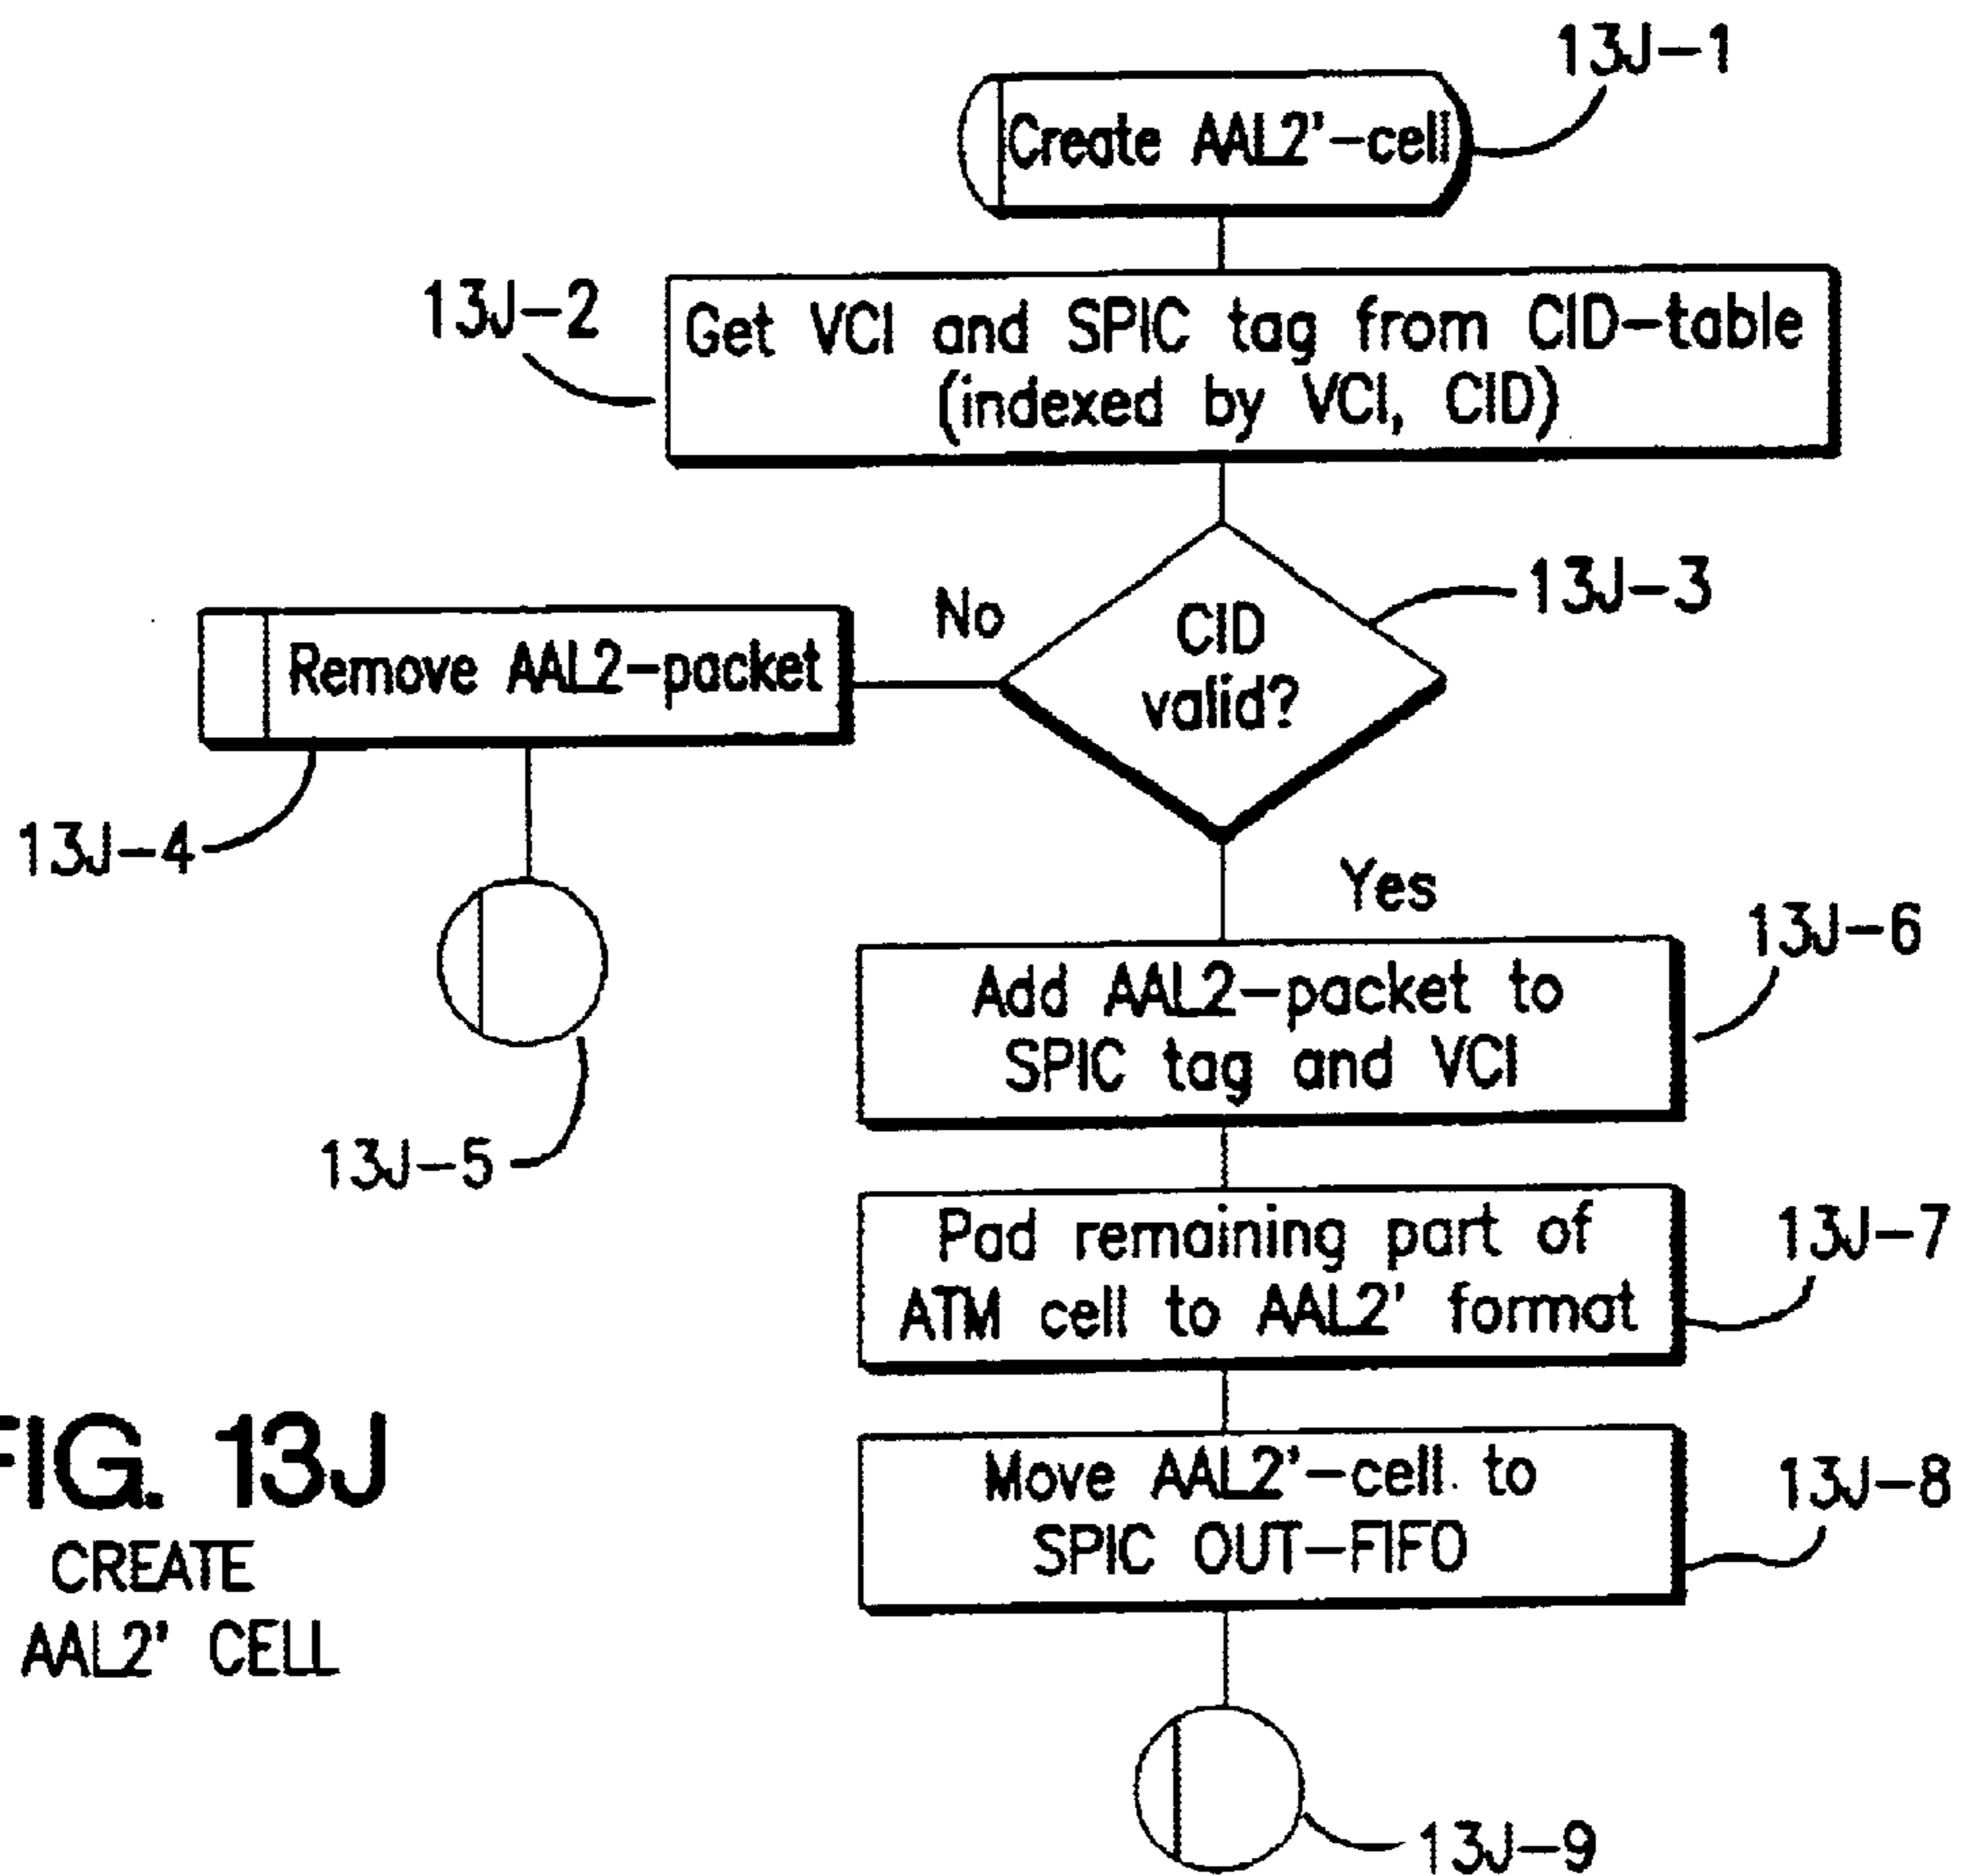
13J–1
Create AAL2'–cell

13J–2
Get VCI and SPIC tag from CID–table (indexed by VCI, CID)

13J–3
CID valid?

No

Remove AAL2–packet

13J–4

13J–5

Yes

13J–6
Add AAL2–packet to SPIC tag and VCI

13J–7
Pad remaining part of ATM cell to AAL2' format

13J–8
Move AAL2'–cell to SPIC OUT–FIFO

13J–9

FIG. 13J
CREATE AAL2' CELL